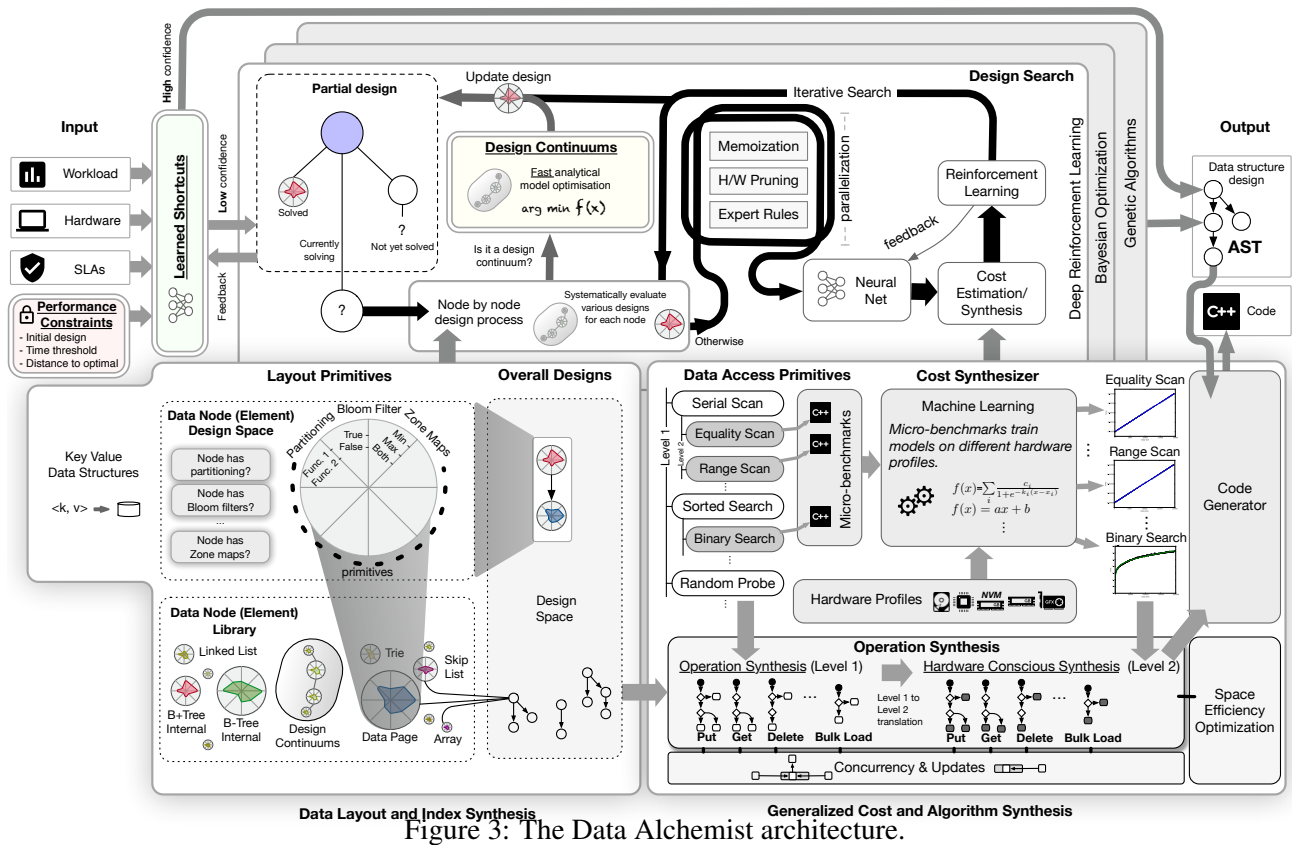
High confidence

Input

Workload

Hardware

SLAs

Performance Constraints
- Initial design
- Time threshold
- Distance to optimal

Learned Shortcuts

Low confidence

Feedback

Feedback

Partial design

Solved

Currently solving

?

Not yet solved

?

Update design

Design Continuums

Fast analytical model optimisation

arg min f(x)

Is it a design continuum?

Node by node design process

Systematically evaluate various designs for each node

Otherwise

Iterative Search

Design Search

Memoization

H/W Pruning

Expert Rules

parallelization

Reinforcement Learning

feedback

Neural Net

Cost Estimation/ Synthesis

Deep Reinforcement Learning

Bayesian Optimization

Genetic Algorithms

Output

Data structure design

AST

C++ Code

Layout Primitives

Overall Designs

Key Value Data Structures

<k, v>

Data Node (Element) Design Space

Node has partitioning?

Node has Bloom filters?

...

Node has Zone maps?

Partitioning

Bloom Filter

Zone Maps

True False

Func. 1 Func. 2

Min Max Both

primitives

Data Node (Element) Library

Linked List

B+Tree Internal

B-Tree Internal

Design Continuums

Trie

Skip List

Data Page

Array

Design Space

Data Layout and Index Synthesis

Data Access Primitives

Level 1

Level 2

Serial Scan

Equality Scan

Range Scan

...

Sorted Search

Binary Search

...

Random Probe

...

C++

C++

C++

Micro-benchmarks

Cost Synthesizer

Machine Learning

Micro-benchmarks train models on different hardware profiles.

$f(x)=\sum_i \frac{c_i}{1+e^{-k_i(x-x_i)}}$

$f(x) = ax + b$

...

Hardware Profiles

NVM

Equality Scan

Range Scan

Binary Search

Code Generator

Operation Synthesis

Operation Synthesis (Level 1)

Put Get Delete ... Bulk Load

Level 1 to Level 2 translation

Hardware Conscious Synthesis (Level 2)

Put Get Delete ... Bulk Load

Space Efficiency Optimization

Concurrency & Updates

Generalized Cost and Algorithm Synthesis

Figure 3: The Data Alchemist architecture.